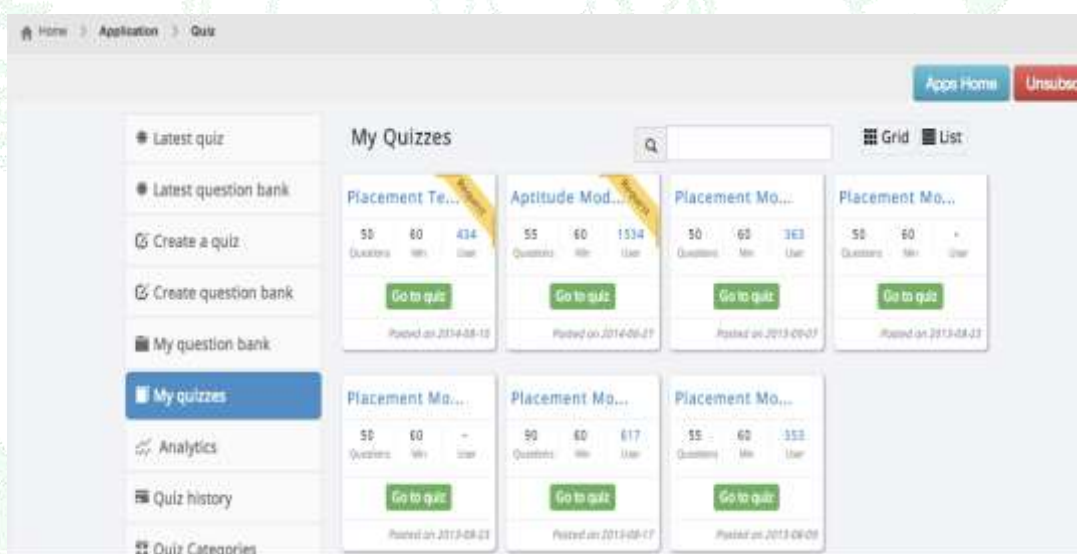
Home > Application > Quiz

Apps Home Unsubsc

Latest quiz

Latest question bank

Create a quiz

Create question bank

My question bank

My quizzes

Analytics

Quiz history

Quiz Categories

My Quizzes

Grid List

Placement Te...
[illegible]
50 Questions 60 Min 434 User
Go to quiz
Posted on 2014-08-10

Aptitude Mod...
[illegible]
55 Questions 60 Min 1534 User
Go to quiz
Posted on 2014-06-21

Placement Mo...
50 Questions 60 Min 363 User
Go to quiz
Posted on 2013-09-07

Placement Mo...
50 Questions 60 Min - User
Go to quiz
Posted on 2013-08-23

Placement Mo...
50 Questions 60 Min - User
Go to quiz
Posted on 2013-08-23

Placement Mo...
90 Questions 60 Min 617 User
Go to quiz
Posted on 2013-08-17

Placement Mo...
55 Questions 60 Min 353 User
Go to quiz
Posted on 2013-08-09